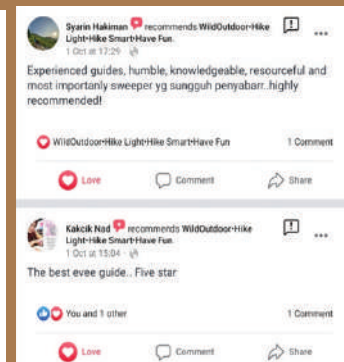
Syarin Hakiman recommends WildOutdoor-Hike Light-Hike Smart-Have Fun.
1 Oct at 17:29

Experienced guides, humble, knowledgeable, resourceful and most importantly sweeper yg sungguh penyabarr..highly recommended!

WildOutdoor-Hike Light-Hike Smart-Have Fun
1 Comment

Love
Comment
Share

Kakcik Nad recommends WildOutdoor-Hike Light-Hike Smart-Have Fun.
1 Oct at 15:04

The best evee guide.. Five star

You and 1 other
1 Comment

Love
Comment
Share